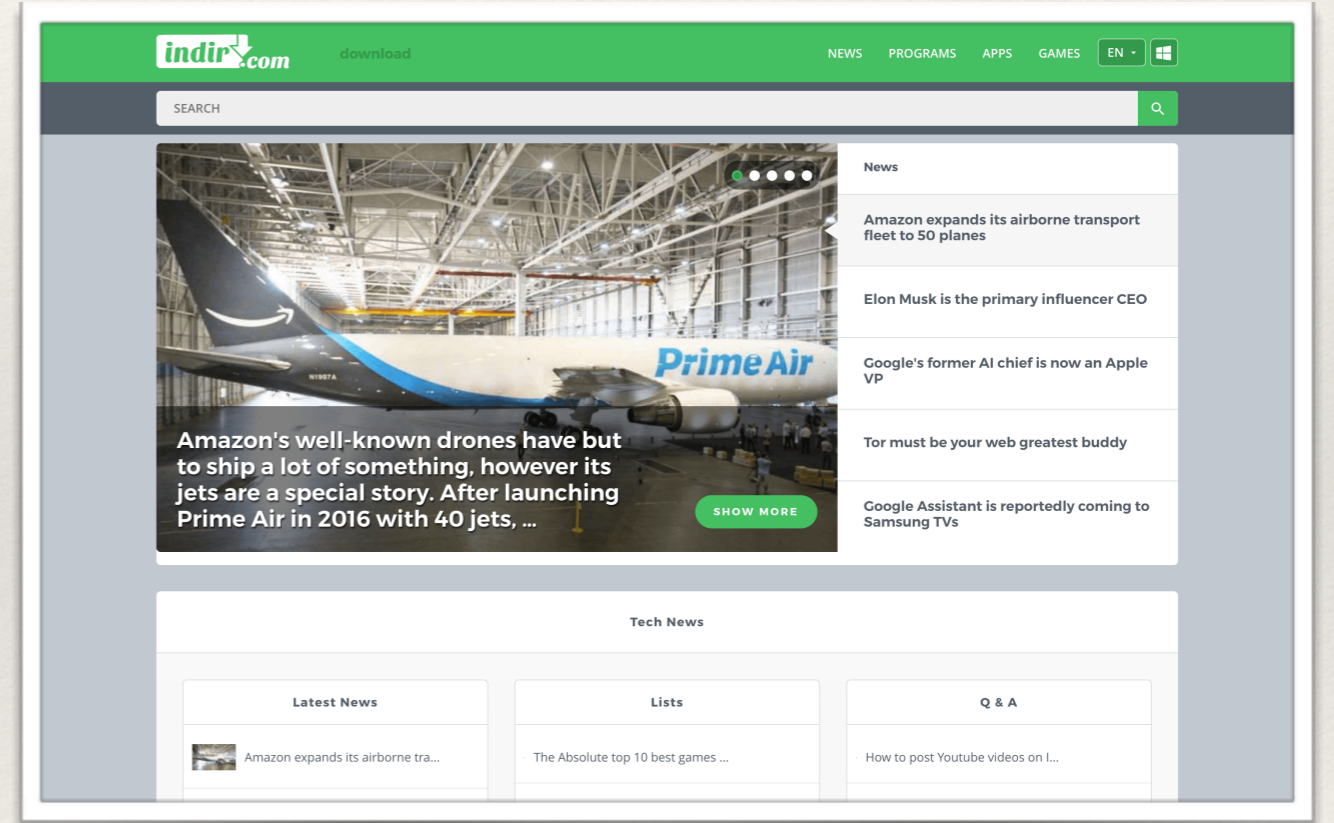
indir.com download

NEWS PROGRAMS APPS GAMES EN

SEARCH

Prime Air

N1997A

Amazon's well-known drones have but to ship a lot of something, however its jets are a special story. After launching Prime Air in 2016 with 40 jets, ...

SHOW MORE

News

Amazon expands its airborne transport fleet to 50 planes

Elon Musk is the primary influencer CEO

Google's former AI chief is now an Apple VP

Tor must be your web greatest buddy

Google Assistant is reportedly coming to Samsung TVs

Tech News

Latest News

Amazon expands its airborne tra...

Lists

The Absolute top 10 best games ...

Q & A

How to post Youtube videos on I...